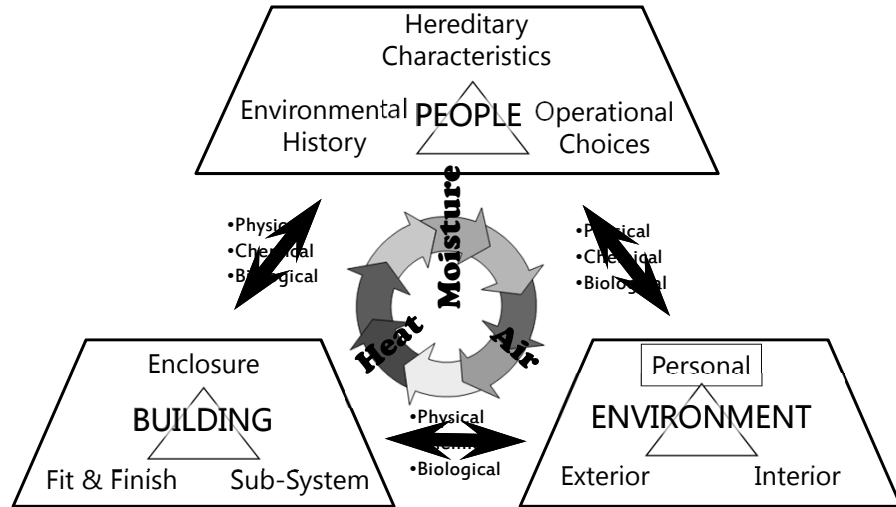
Hereditary Characteristics

Environmental History

PEOPLE

Operational Choices

Moisture

•Physical
•Chemical
•Biological

•Physical
•Chemical
•Biological

Heat

Air

Enclosure

BUILDING

Fit & Finish

Sub-System

•Physical
•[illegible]
•Biological

Personal

ENVIRONMENT

Exterior

Interior